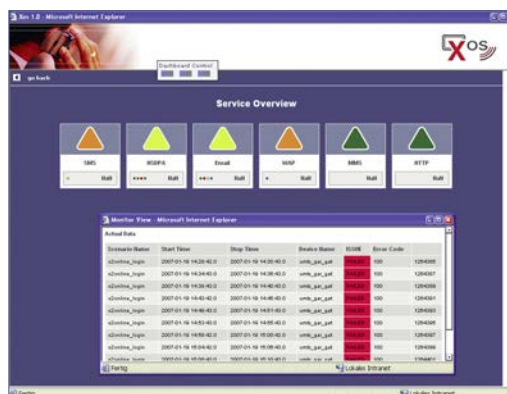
Xos 1.0 - Microsoft Internet Explorer

Dashboard Control

Xos

go back

Service Overview

SMS
Halt

HSDPA
Halt

Email
Halt

WAP
Halt

MMS
Halt

HTTP
Halt

Monitor View - Microsoft Internet Explorer

Actual Data

| Scenario Name | Start Time | Stop Time | Device Name | ISSUE | Error Code | |
|---|---|---|---|---|---|---|
| x2online_login | 2007-01-16 14:26:42.0 | 2007-01-16 14:30:42.0 | umts_gen_gut | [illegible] | 100 | 1264065 |
| x2online_login | 2007-01-16 14:34:42.0 | 2007-01-16 14:38:42.0 | umts_gen_gut | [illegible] | 100 | 1264067 |
| x2online_login | 2007-01-16 14:36:42.0 | 2007-01-16 14:40:42.0 | umts_gen_gut | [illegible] | 100 | 1264069 |
| x2online_login | 2007-01-16 14:42:42.0 | 2007-01-16 14:46:42.0 | umts_gen_gut | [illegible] | 100 | 1264081 |
| x2online_login | 2007-01-16 14:46:42.0 | 2007-01-16 14:51:42.0 | umts_gen_gut | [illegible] | 100 | 1264083 |
| x2online_login | 2007-01-16 14:53:42.0 | 2007-01-16 14:55:42.0 | umts_gen_gut | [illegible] | 100 | 1264085 |
| x2online_login | 2007-01-16 14:56:42.0 | 2007-01-16 15:00:42.0 | umts_gen_gut | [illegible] | 100 | 1264087 |
| x2online_login | 2007-01-16 15:04:42.0 | 2007-01-16 15:08:42.0 | umts_gen_gut | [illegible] | 100 | 1264089 |
| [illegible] | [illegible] | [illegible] | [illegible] | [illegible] | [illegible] | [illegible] |

Fertig
Lokales Intranet

Fertig
Lokales Intranet